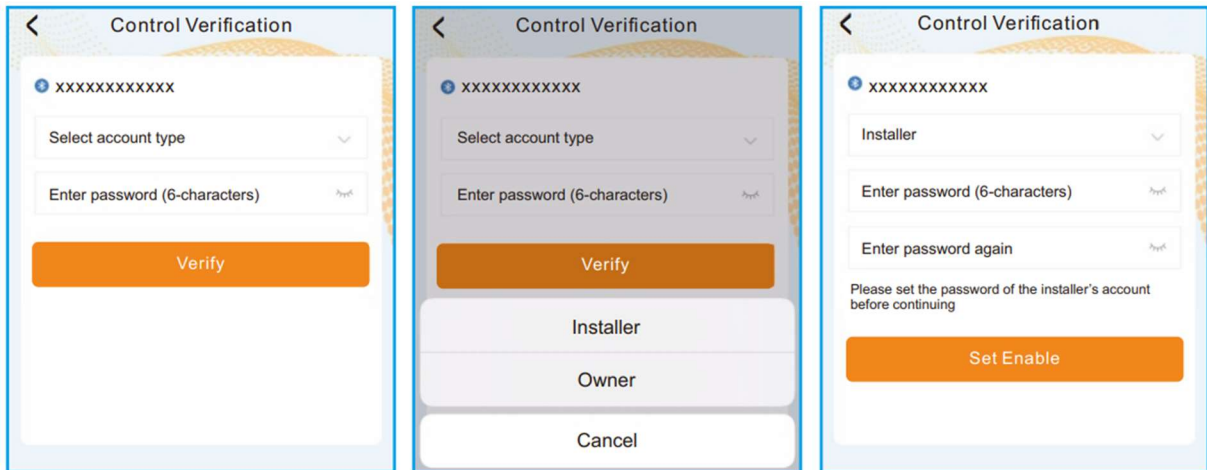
Control Verification

xxxxxxxxxxxx

Select account type

Enter password (6-characters)

Verify

Control Verification

xxxxxxxxxxxx

Select account type

Enter password (6-characters)

Verify

Installer

Owner

Cancel

Control Verification

xxxxxxxxxxxx

Installer

Enter password (6-characters)

Enter password again

Please set the password of the installer's account before continuing

Set Enable